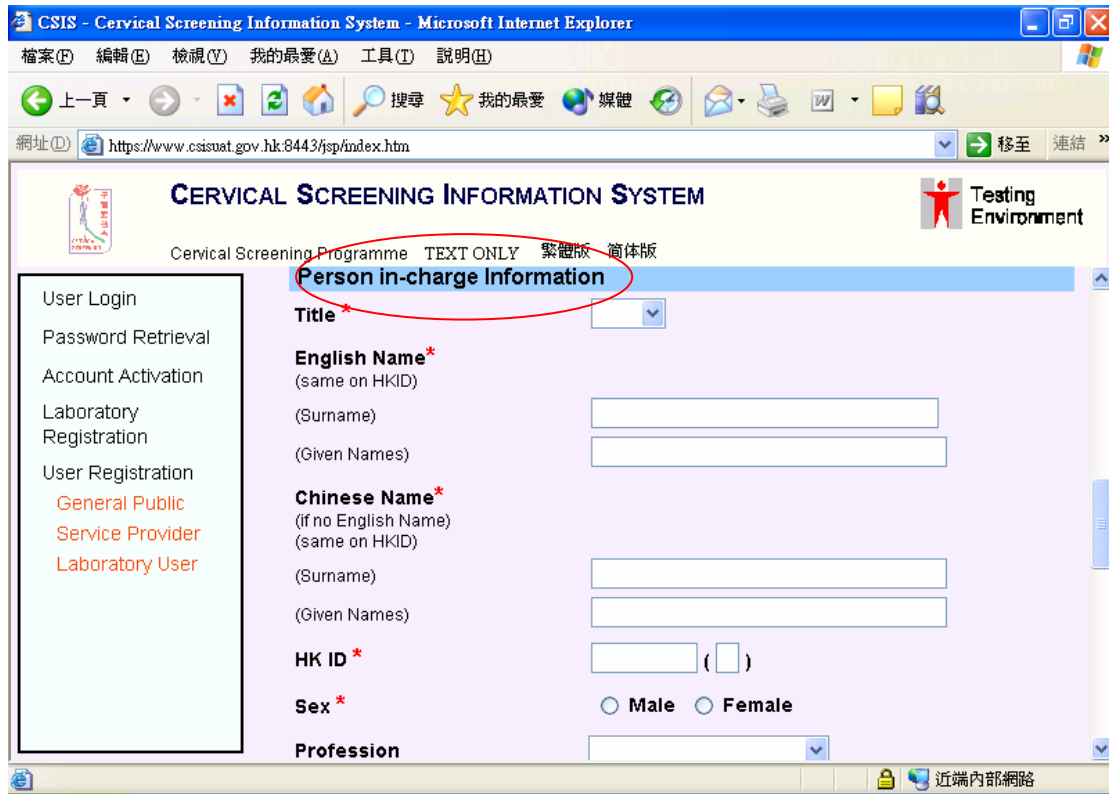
CSIS - Cervical Screening Information System - Microsoft Internet Explorer

檔案(F) 編輯(E) 檢視(V) 我的最愛(A) 工具(T) 說明(H)

上一頁 搜尋 我的最愛 媒體

網址(D) https://www.csisuat.gov.hk:8443/jsp/index.htm 移至 連結

CERVICAL SCREENING INFORMATION SYSTEM

Testing Environment

Cervical Screening Programme TEXT ONLY 繁體版 简体版

User Login
Password Retrieval
Account Activation
Laboratory Registration
User Registration
General Public
Service Provider
Laboratory User

Person in-charge Information

Title *

English Name*
(same on HKID)
(Surname)
(Given Names)

Chinese Name*
(if no English Name)
(same on HKID)
(Surname)
(Given Names)

HK ID * ( )

Sex * Male Female

Profession

近端內部網路